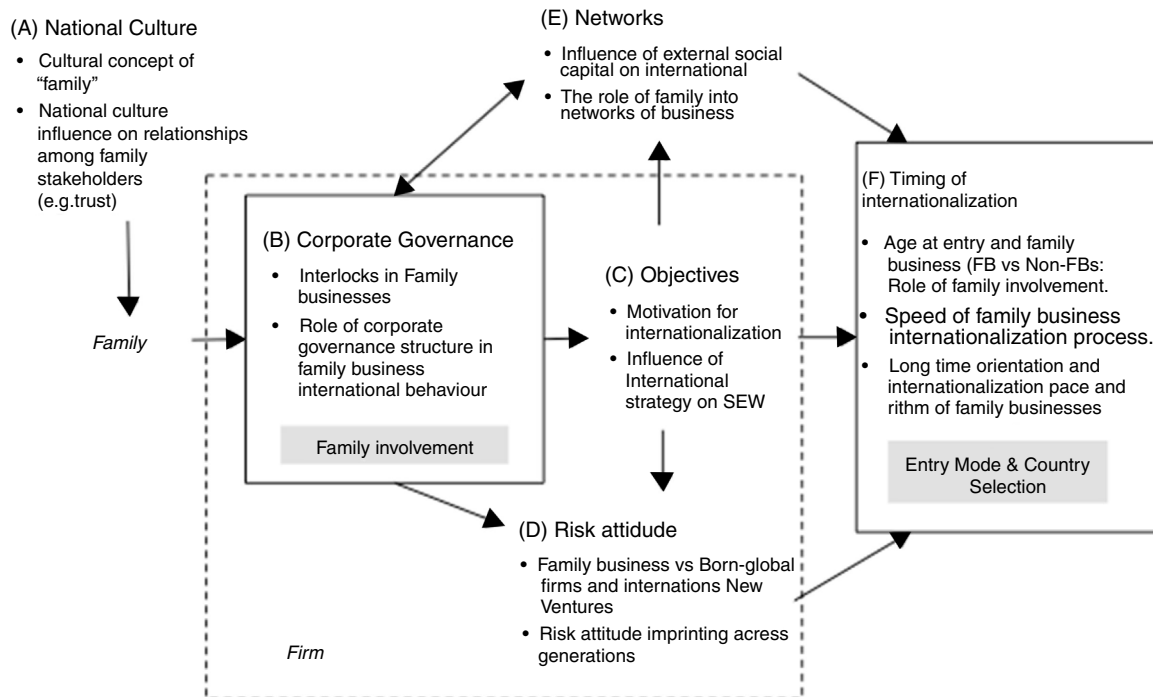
(A) National Culture

- Cultural concept of "family"
- National culture influence on relationships among family stakeholders (e.g.trust)

(E) Networks

- Influence of external social capital on international
- The role of family into networks of business

(B) Corporate Governance

- Interlocks in Family businesses
- Role of corporate governance structure in family business international behaviour

Family involvement

(C) Objectives

- Motivation for internationalization
- Influence of International strategy on SEW

(F) Timing of internationalization

- Age at entry and family business (FB vs Non-FBs: Role of family involvement.
- Speed of family business internationalization process.
- Long time orientation and internationalization pace and rithm of family businesses

Entry Mode & Country Selection

Family

(D) Risk attitude

- Family business vs Born-global firms and internations New Ventures
- Risk attitude imprinting acress generations

Firm